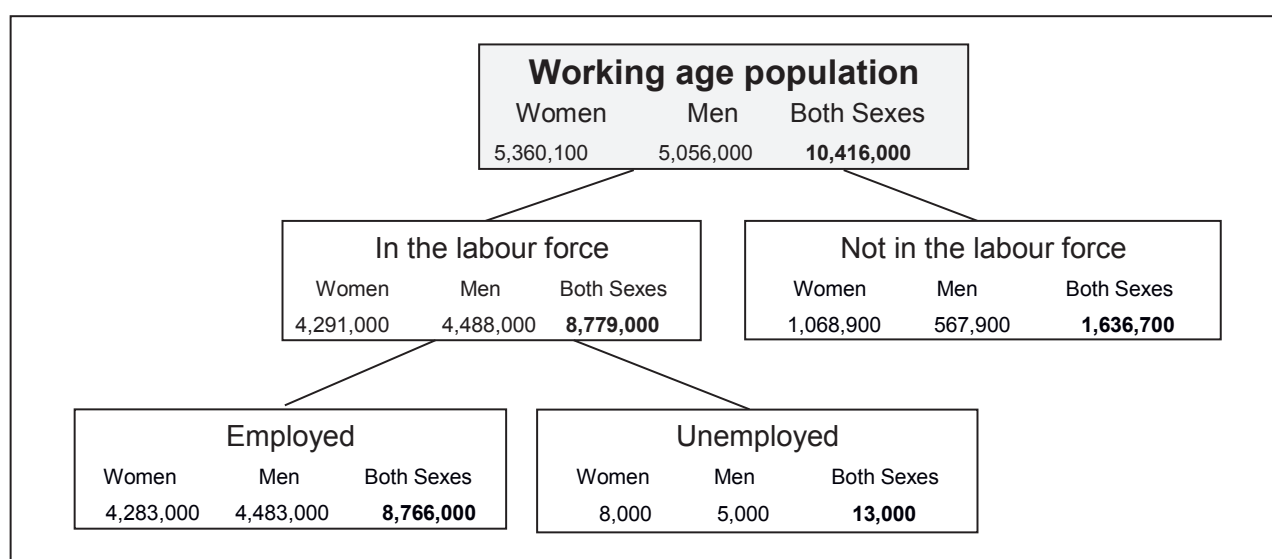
**Working age population**

| Women | Men | Both Sexes |
|---|---|---|
| 5,360,100 | 5,056,000 | **10,416,000** |

In the labour force

| Women | Men | Both Sexes |
|---|---|---|
| 4,291,000 | 4,488,000 | **8,779,000** |

Not in the labour force

| Women | Men | Both Sexes |
|---|---|---|
| 1,068,900 | 567,900 | **1,636,700** |

Employed

| Women | Men | Both Sexes |
|---|---|---|
| 4,283,000 | 4,483,000 | **8,766,000** |

Unemployed

| Women | Men | Both Sexes |
|---|---|---|
| 8,000 | 5,000 | **13,000** |